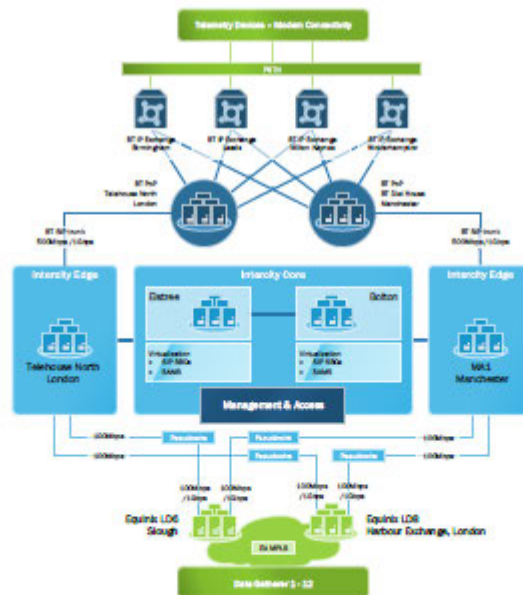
Telemetry Devices – Modem Connectivity

PSTN

BT IP Exchange Birmingham

BT IP Exchange Leeds

BT IP Exchange Milton Keynes

BT IP Exchange Wolverhampton

BT PoP Telehouse North London

BT PoP BT Dial House Manchester

BT IMP-trunk 500Mbps /1Gbps

BT IMP-trunk 500Mbps /1Gbps

Intercity Edge

Intercity Core

Intercity Edge

Elstree

Bolton

Telehouse North London

Virtualisation
• SIP SBCs
• RAS

Virtualisation
• SIP SBCs
• RAS

MA1 Manchester

Management & Access

100Mbps

100Mbps

100Mbps

100Mbps

Pseudowire

Pseudowire

Pseudowire

Pseudowire

100Mbps /1Gbps

100Mbps /1Gbps

100Mbps /1Gbps

100Mbps /1Gbps

Equinix LD6 Slough

Equinix LD8 Harbour Exchange, London

IN MPLS

Data Gatherer 1 - 12